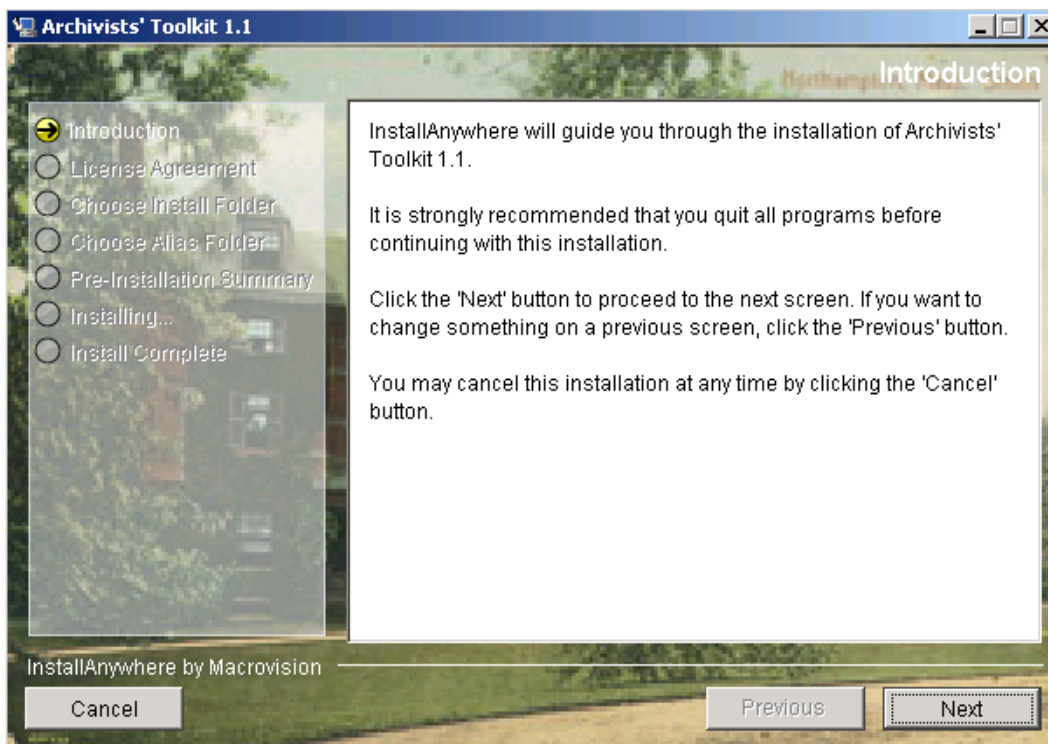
Archivists' Toolkit 1.1

Introduction

Introduction
License Agreement
Choose Install Folder
Choose Alias Folder
Pre-Installation Summary
Installing...
Install Complete

InstallAnywhere will guide you through the installation of Archivists' Toolkit 1.1.

It is strongly recommended that you quit all programs before continuing with this installation.

Click the 'Next' button to proceed to the next screen. If you want to change something on a previous screen, click the 'Previous' button.

You may cancel this installation at any time by clicking the 'Cancel' button.

InstallAnywhere by Macrovision

Cancel

Previous

Next